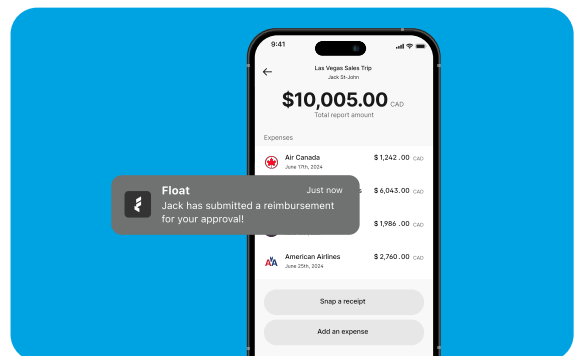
9:41

Las Vegas Sales Trip
Jack St-John

$10,005.00 CAD
Total report amount

Expenses

Air Canada
June 17th, 2024
$ 1,242.00 CAD

Float
Just now
Jack has submitted a reimbursement for your approval!

$ 6,043.00 CAD

$ 1,986.00 CAD

American Airlines
June 25th, 2024
$ 2,760.00 CAD

Snap a receipt

Add an expense